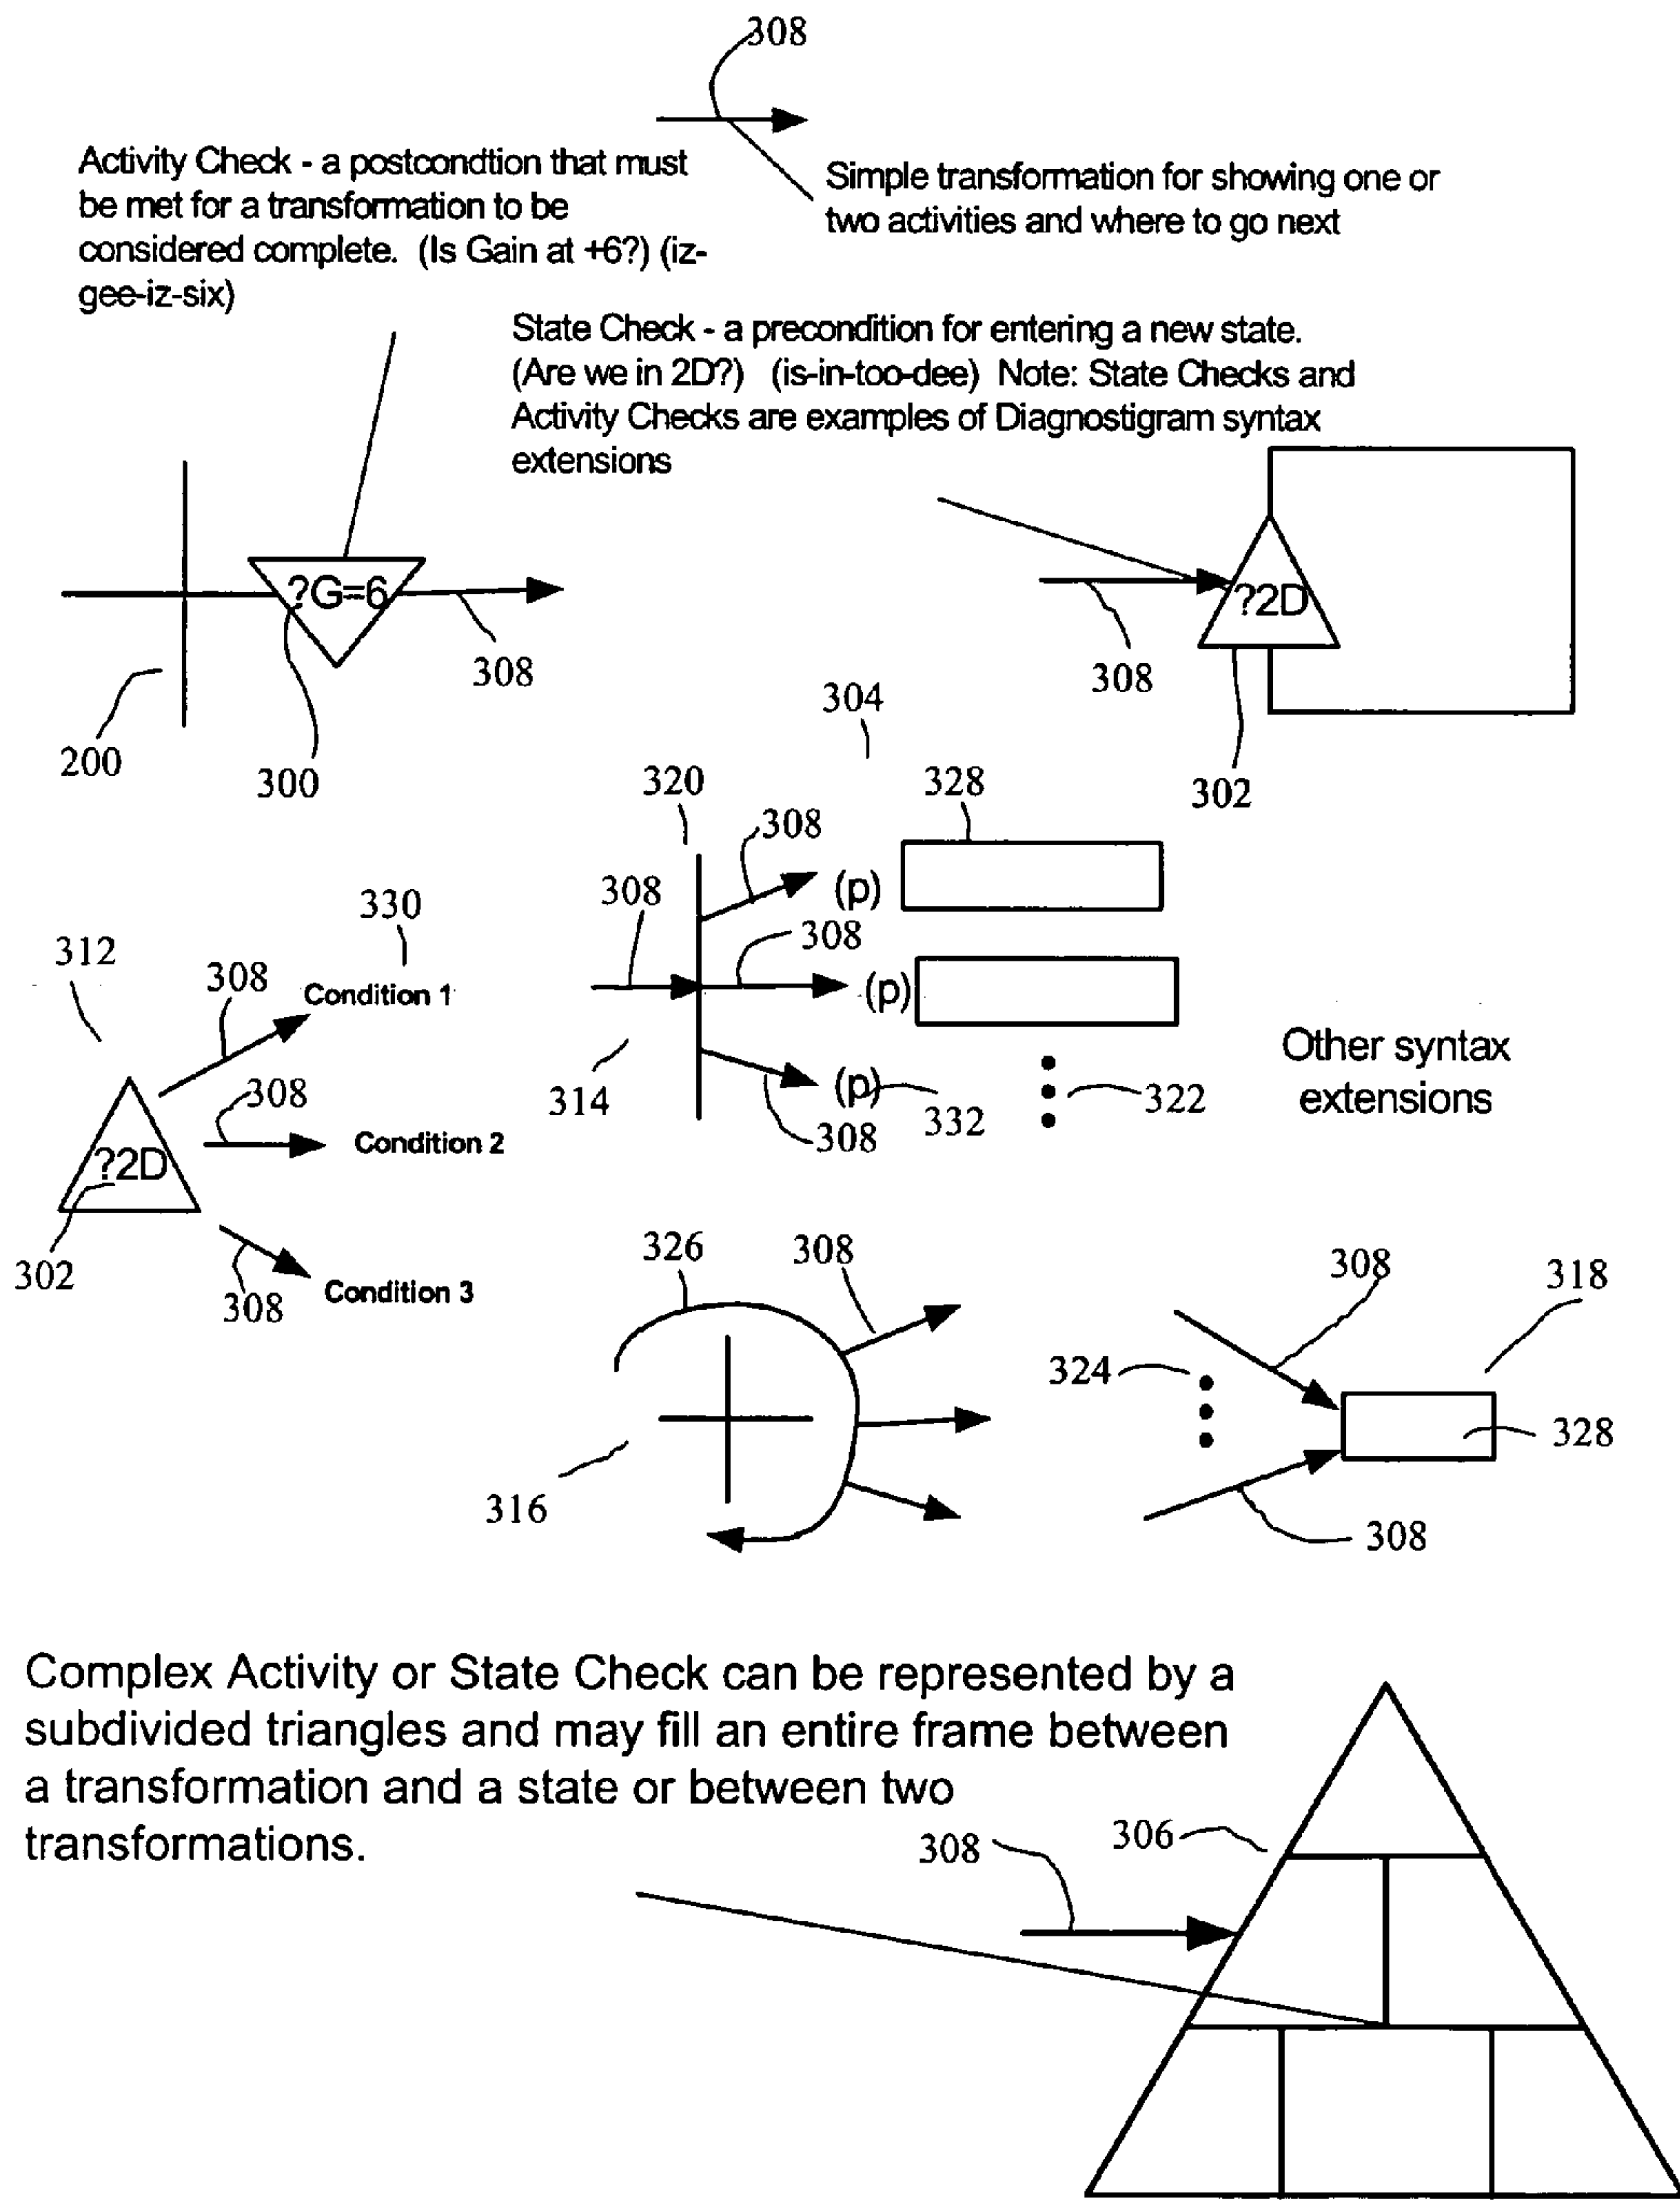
308

Activity Check - a postcondtion that must be met for a transformation to be considered complete. (Is Gain at +6?) (iz-gee-iz-six)

Simple transformation for showing one or two activities and where to go next

State Check - a precondition for entering a new state. (Are we in 2D?) (is-in-too-dee) Note: State Checks and Activity Checks are examples of Diagnostigram syntax extensions

?G=6

308

200

300

?2D

308

302

304

320

328

308

308

(p)

308

(p)

330

312

308

Condition 1

314

(p)

332

322

308

Other syntax extensions

308

?2D

Condition 2

302

308

Condition 3

326

308

308

318

324

328

316

308

Complex Activity or State Check can be represented by a subdivided triangles and may fill an entire frame between a transformation and a state or between two transformations.

308

306